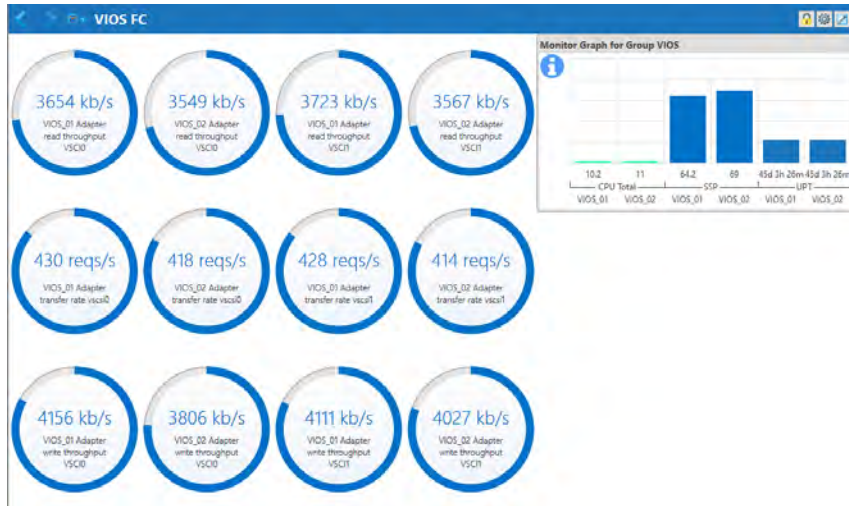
VIOS FC

3654 kb/s
VIOS_01 Adapter read throughput VSCI0

3549 kb/s
VIOS_02 Adapter read throughput VSCI0

3723 kb/s
VIOS_01 Adapter read throughput VSCI1

3567 kb/s
VIOS_02 Adapter read throughput VSCI1

Monitor Graph for Group VIOS

10.2
11
CPU Total
VIOS_01
VIOS_02
64.2
69
SSP
VIOS_01
VIOS_02
45d 3h 26m
45d 3h 26m
UPT
VIOS_01
VIOS_02

430 reqs/s
VIOS_01 Adapter transfer rate vscsi0

418 reqs/s
VIOS_02 Adapter transfer rate vscsi0

428 reqs/s
VIOS_01 Adapter transfer rate vscsi1

414 reqs/s
VIOS_02 Adapter transfer rate vscsi1

4156 kb/s
VIOS_01 Adapter write throughput VSCI0

3806 kb/s
VIOS_02 Adapter write throughput VSCI0

4111 kb/s
VIOS_01 Adapter write throughput VSCI1

4027 kb/s
VIOS_02 Adapter write throughput VSCI1